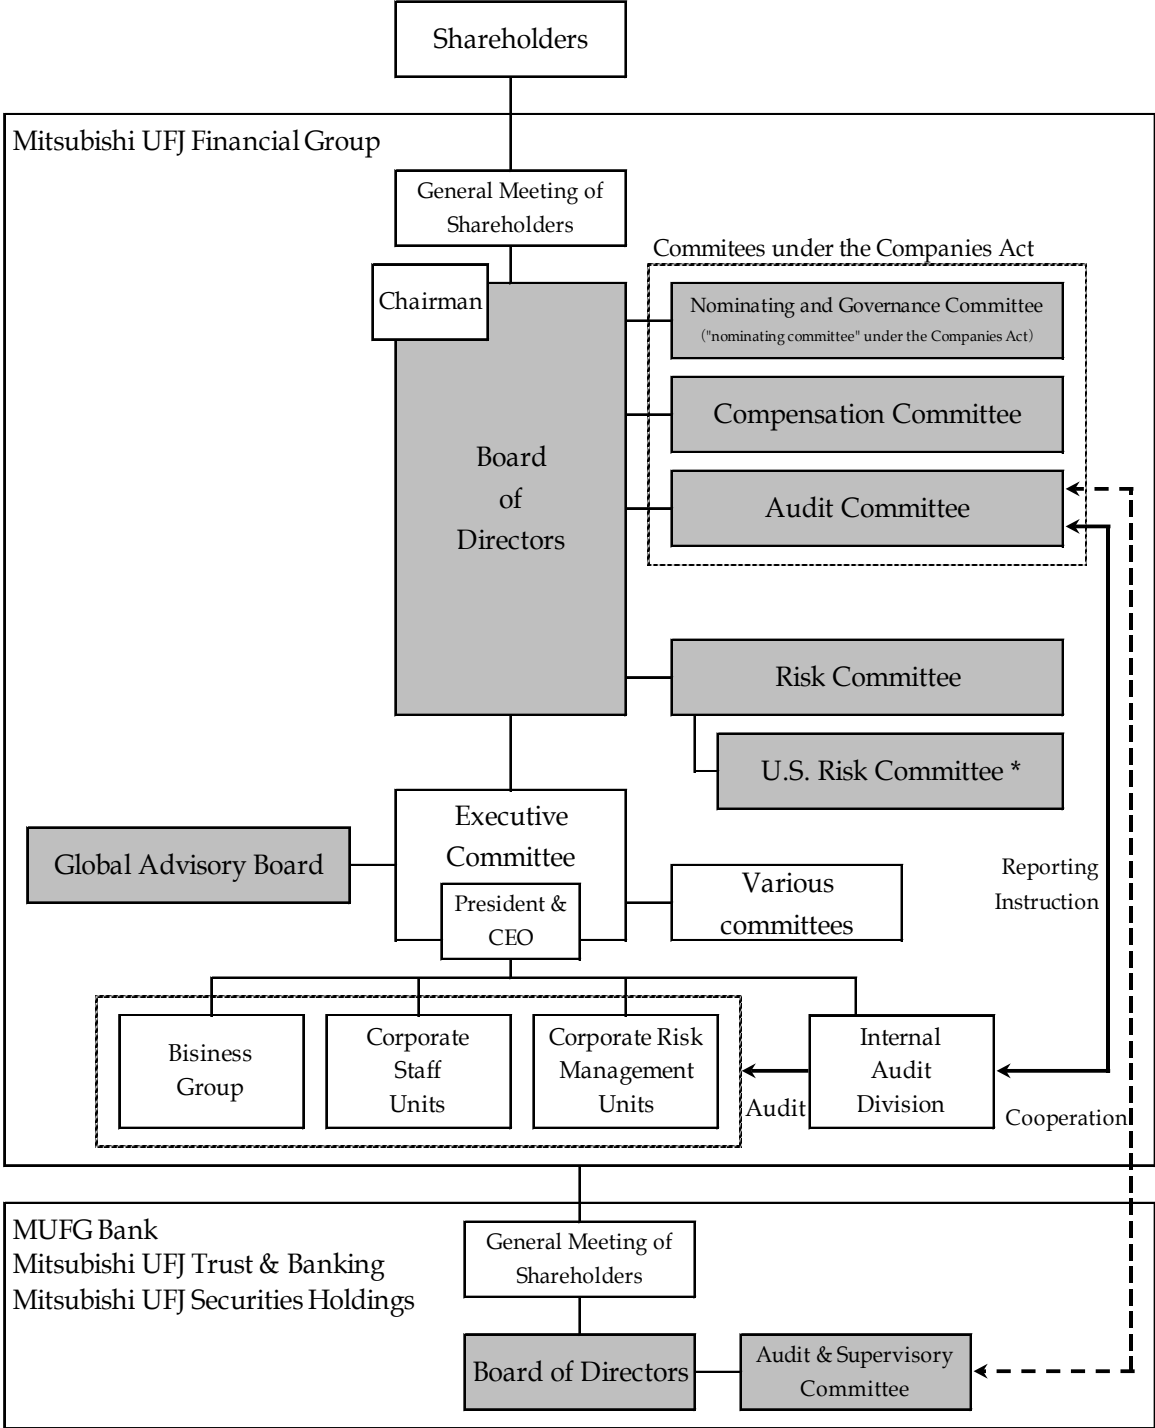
Shareholders

Mitsubishi UFJ Financial Group

General Meeting of Shareholders

Commitees under the Companies Act

Chairman

Nominating and Governance Committee
("nominating committee" under the Companies Act)

Compensation Committee

Board of Directors

Audit Committee

Risk Committee

U.S. Risk Committee *

Executive Committee

Global Advisory Board

President & CEO

Various committees

Reporting Instruction

Business Group

Corporate Staff Units

Corporate Risk Management Units

Audit

Internal Audit Division

Cooperation

MUFG Bank
Mitsubishi UFJ Trust & Banking
Mitsubishi UFJ Securities Holdings

General Meeting of Shareholders

Board of Directors

Audit & Supervisory Committee